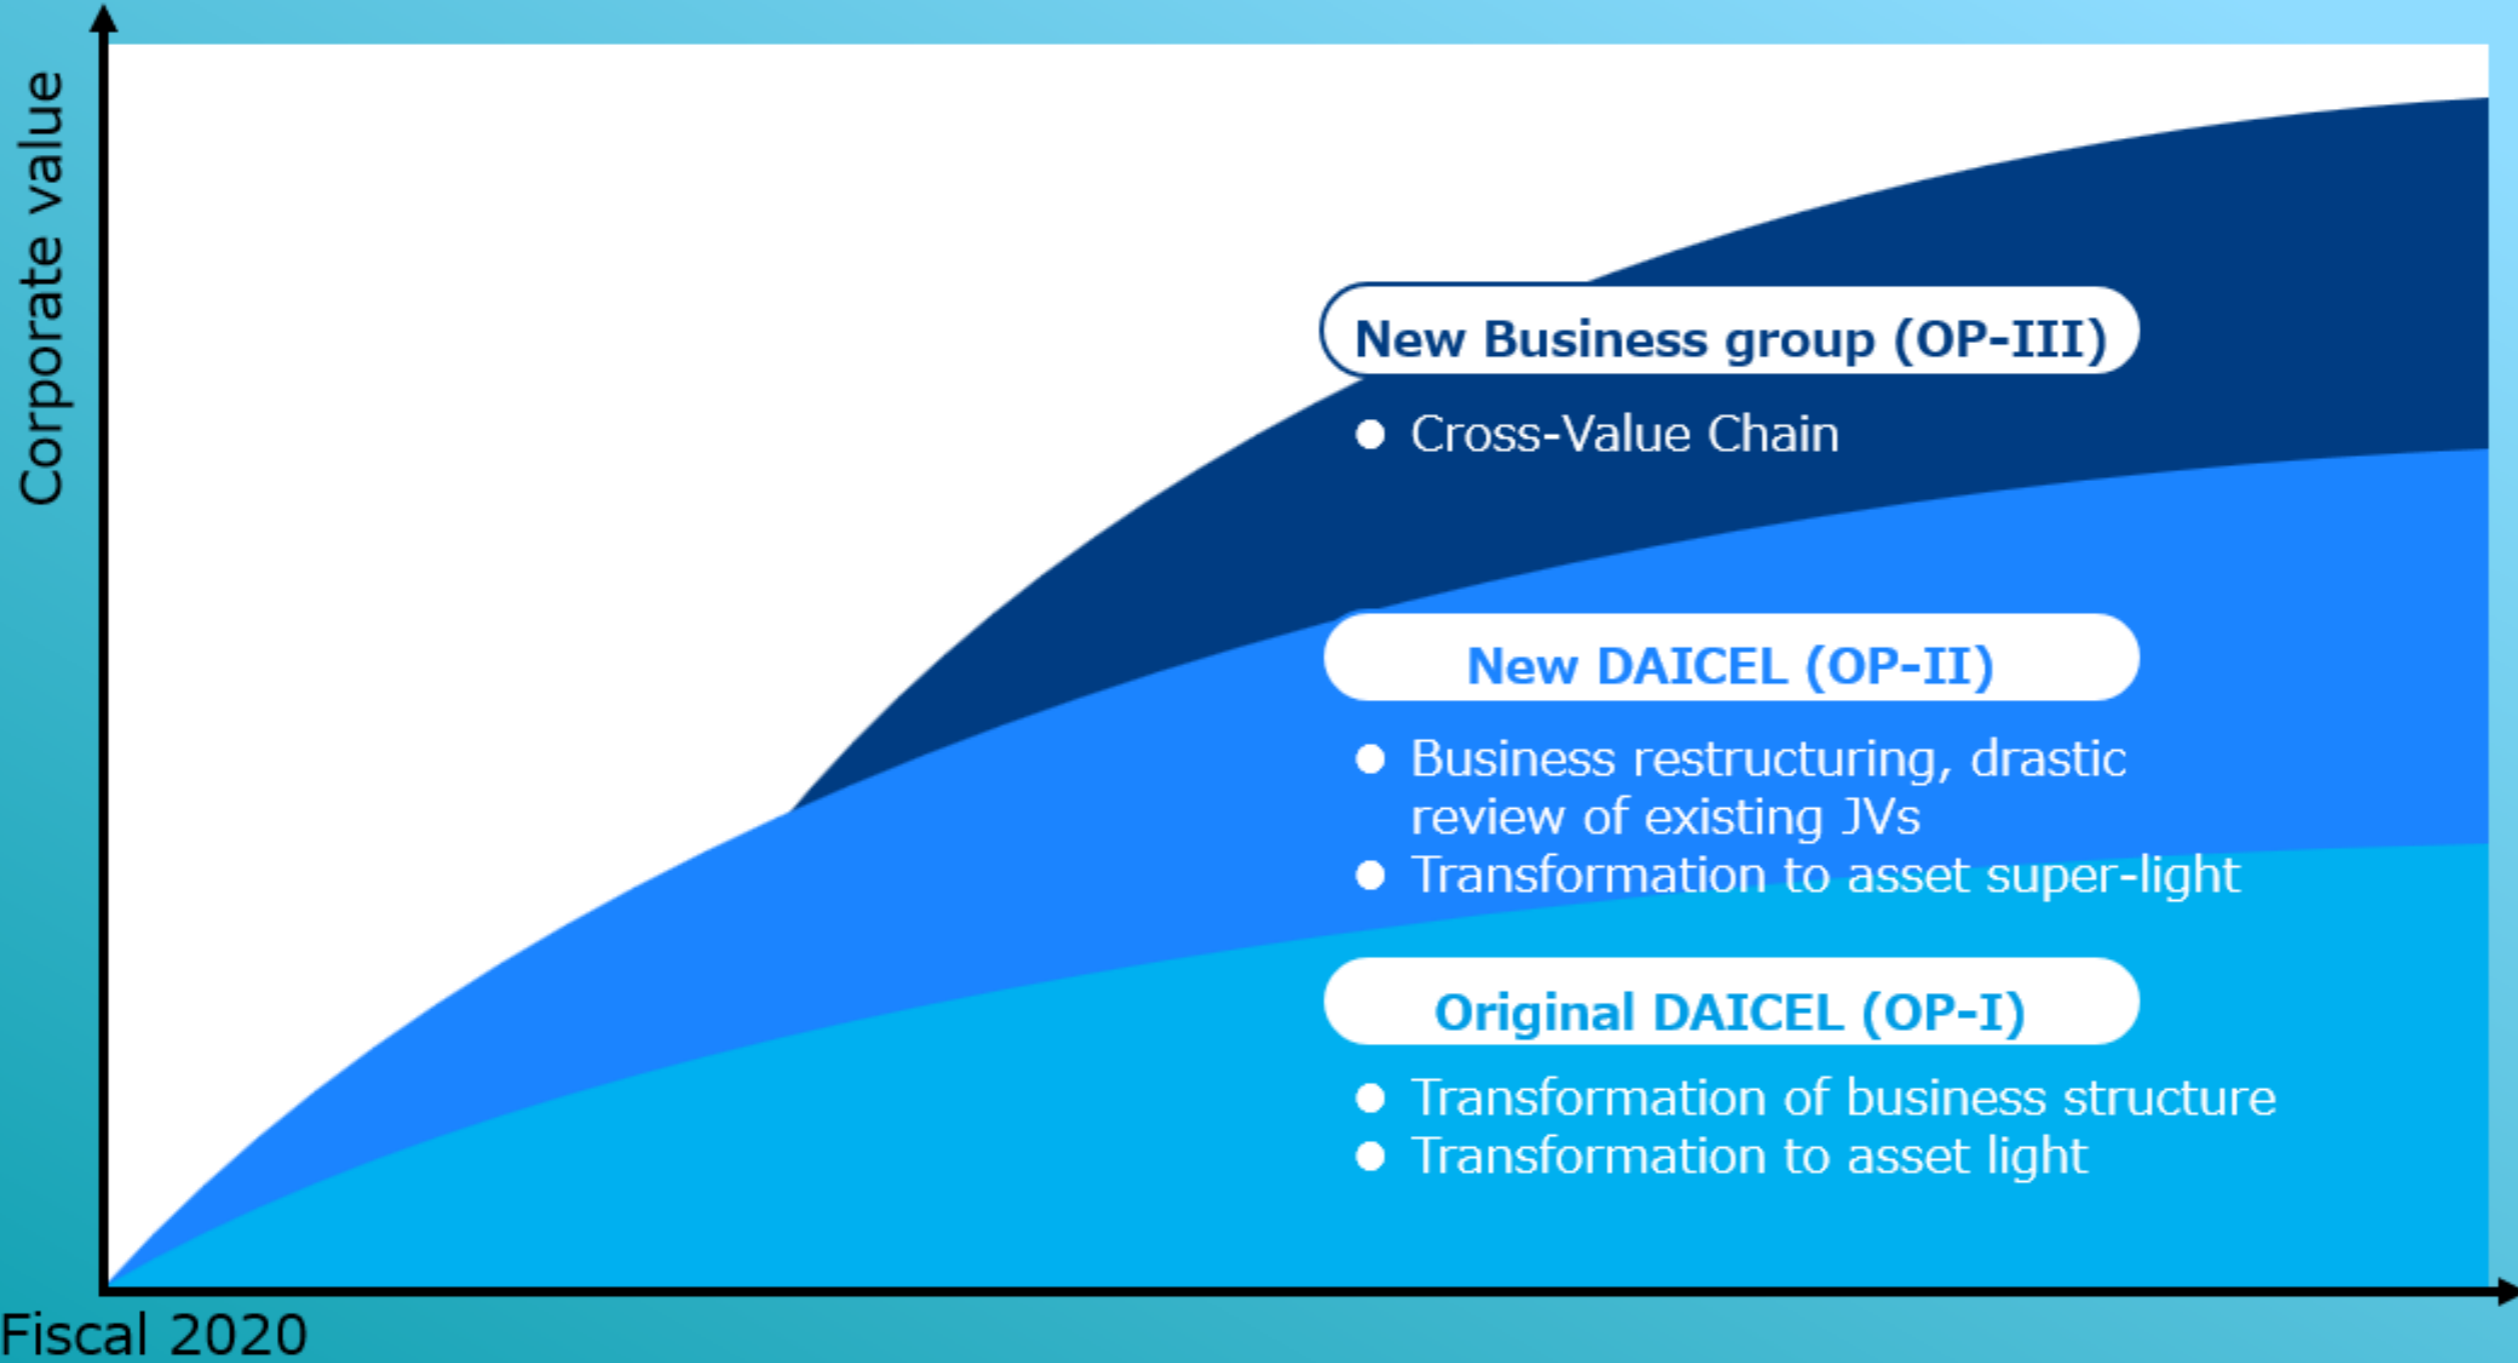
Corporate value

New Business group (OP-III)

● Cross-Value Chain

New DAICEL (OP-II)

● Business restructuring, drastic review of existing JVs
● Transformation to asset super-light

Original DAICEL (OP-I)

● Transformation of business structure
● Transformation to asset light

Fiscal 2020